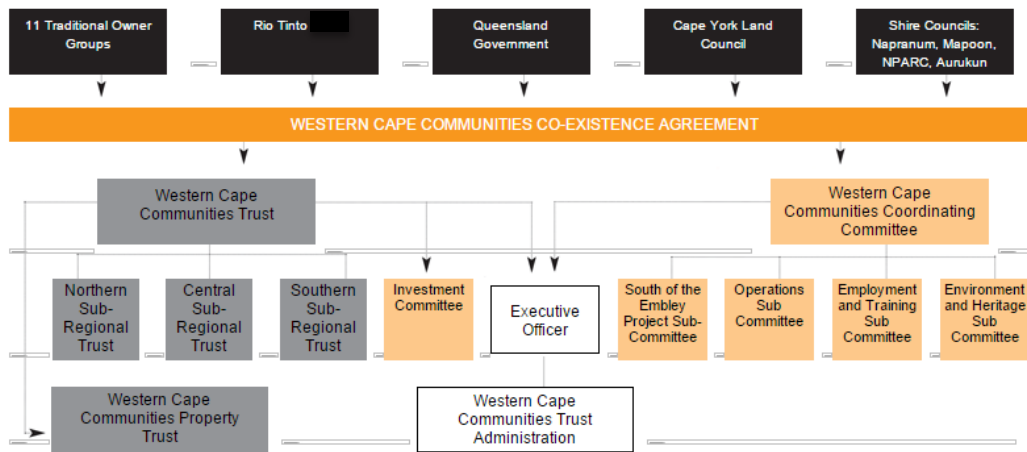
11 Traditional Owner Groups

Rio Tinto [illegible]

Queensland Government

Cape York Land Council

Shire Councils: Napranum, Mapoon, NPARC, Aurukun

WESTERN CAPE COMMUNITIES CO-EXISTENCE AGREEMENT

Western Cape Communities Trust

Western Cape Communities Coordinating Committee

Northern Sub-Regional Trust

Central Sub-Regional Trust

Southern Sub-Regional Trust

Investment Committee

Executive Officer

South of the Embley Project Sub-Committee

Operations Sub Committee

Employment and Training Sub Committee

Environment and Heritage Sub Committee

Western Cape Communities Property Trust

Western Cape Communities Trust Administration